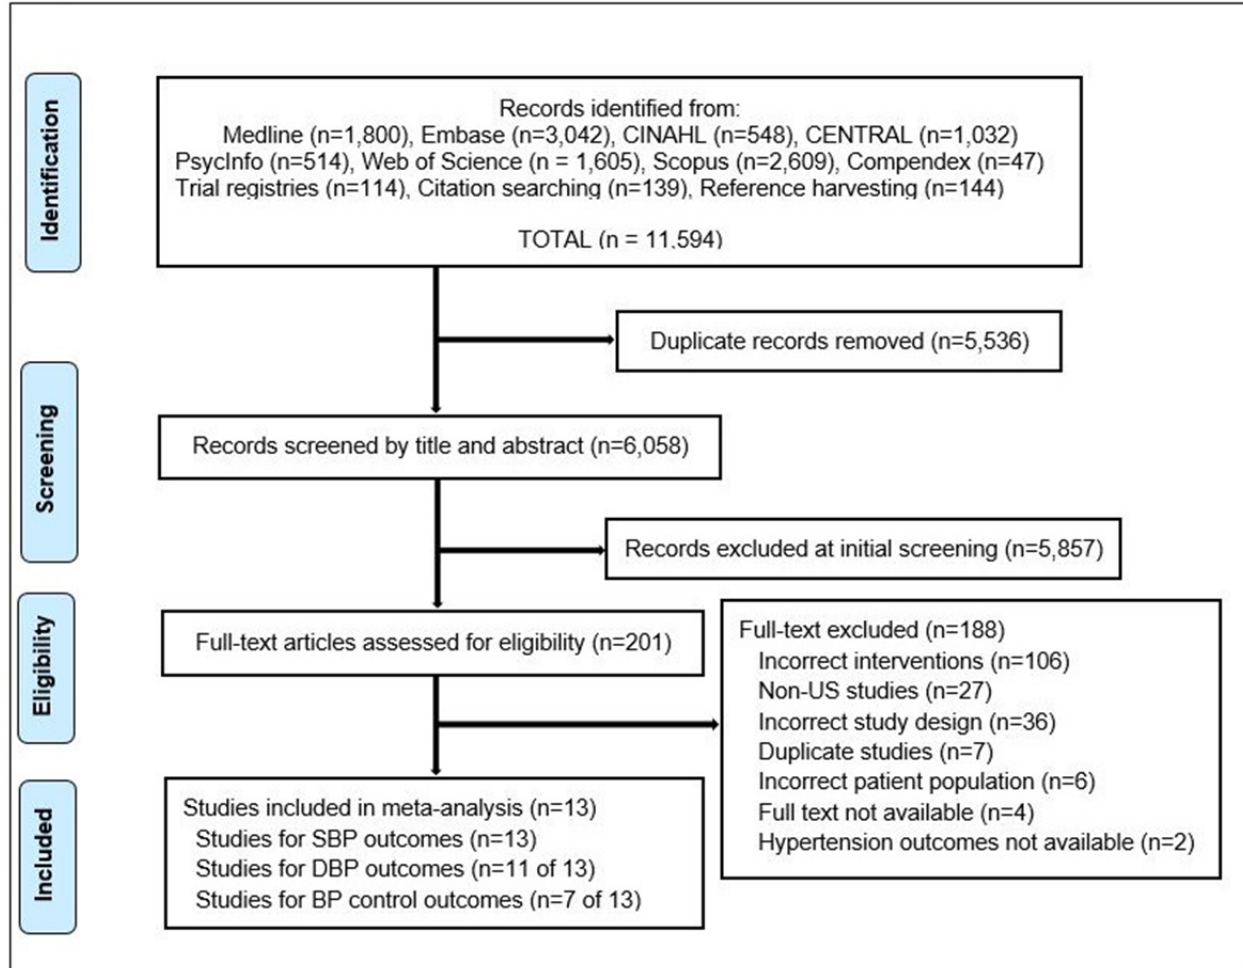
Identification

Records identified from:
Medline (n=1,800), Embase (n=3,042), CINAHL (n=548), CENTRAL (n=1,032)
PsycInfo (n=514), Web of Science (n = 1,605), Scopus (n=2,609), Compendex (n=47)
Trial registries (n=114), Citation searching (n=139), Reference harvesting (n=144)

TOTAL (n = 11,594)

Duplicate records removed (n=5,536)

Screening

Records screened by title and abstract (n=6,058)

Records excluded at initial screening (n=5,857)

Eligibility

Full-text articles assessed for eligibility (n=201)

Full-text excluded (n=188)
Incorrect interventions (n=106)
Non-US studies (n=27)
Incorrect study design (n=36)
Duplicate studies (n=7)
Incorrect patient population (n=6)
Full text not available (n=4)
Hypertension outcomes not available (n=2)

Included

Studies included in meta-analysis (n=13)
Studies for SBP outcomes (n=13)
Studies for DBP outcomes (n=11 of 13)
Studies for BP control outcomes (n=7 of 13)